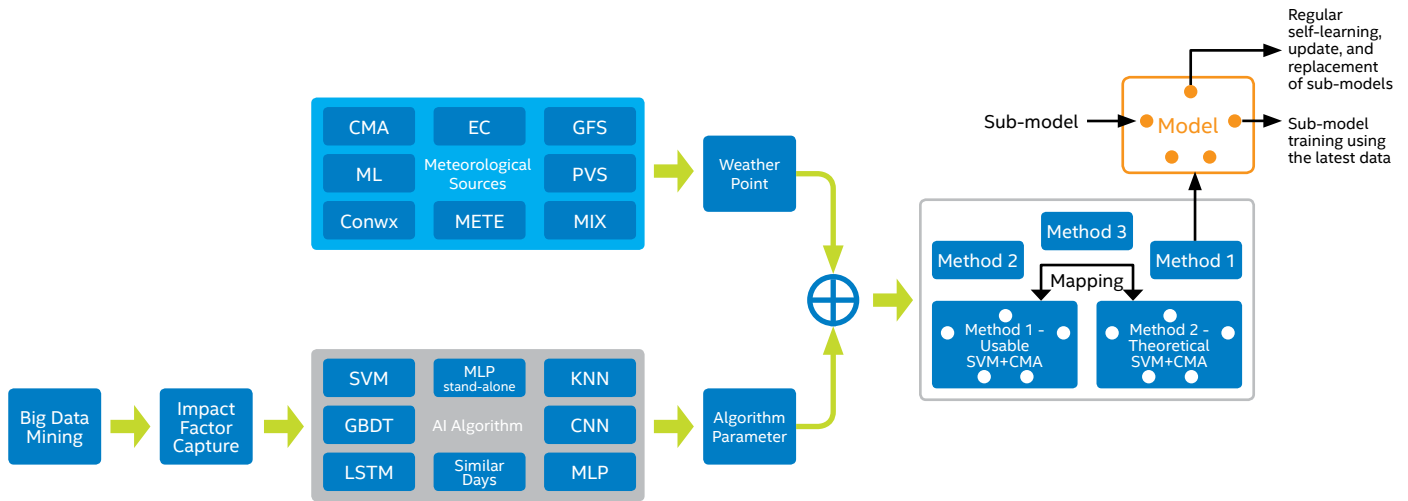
Regular self-learning, update, and replacement of sub-models

Sub-model

Model

Sub-model training using the latest data

CMA

EC

GFS

ML

Meteorological Sources

PVS

Conwx

METE

MIX

Weather Point

Method 3

Method 2

Method 1

Mapping

Method 1 - Usable SVM+CMA

Method 2 - Theoretical SVM+CMA

Big Data Mining

Impact Factor Capture

SVM

MLP stand-alone

KNN

GBDT

AI Algorithm

CNN

LSTM

Similar Days

MLP

Algorithm Parameter